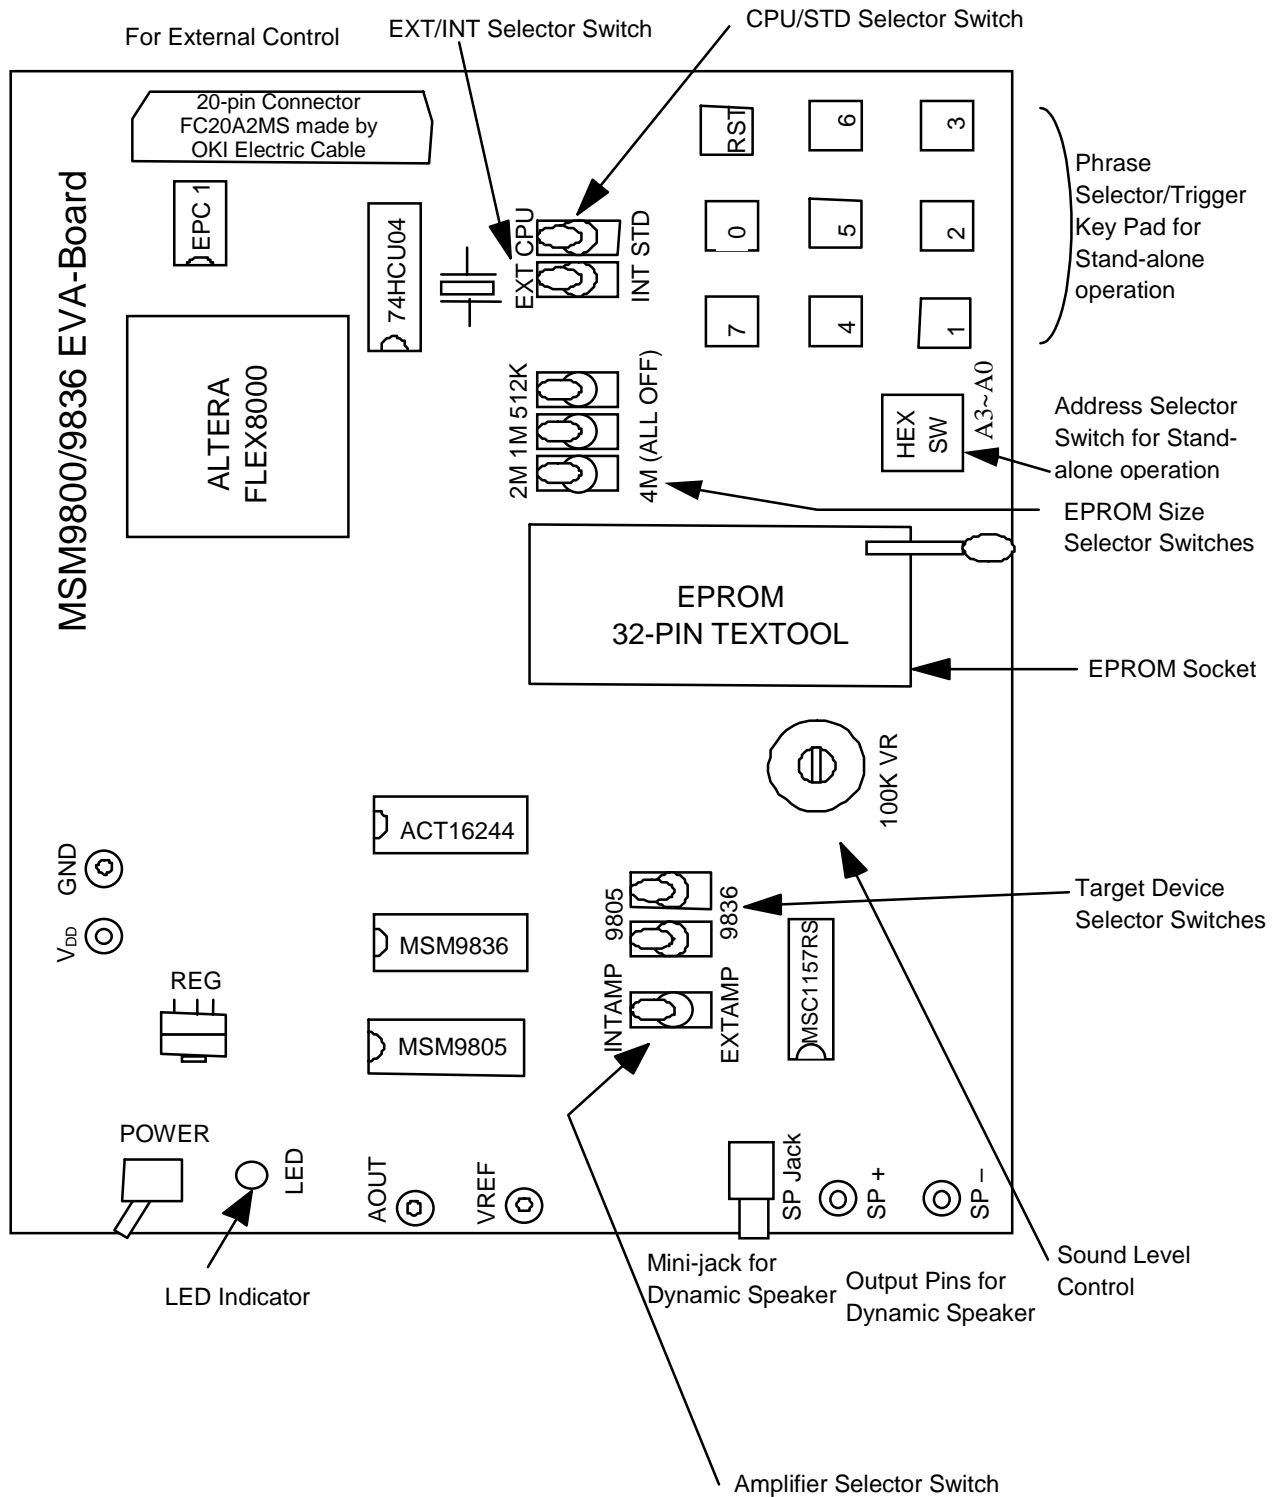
For External Control

EXT/INT Selector Switch

CPU/STD Selector Switch

20-pin Connector FC20A2MS made by OKI Electric Cable

MSM9800/9836 EVA-Board

EPC 1

74HCU04

EXT CPU

INT STD

RST

6

3

0

5

2

7

4

1

Phrase Selector/Trigger Key Pad for Stand-alone operation

ALTERA FLEX8000

2M 1M 512K

4M (ALL OFF)

HEX SW

A3~A0

Address Selector Switch for Stand-alone operation

EPROM Size Selector Switches

EPROM 32-PIN TEXTOOL

EPROM Socket

100K VR

ACT16244

GND

$V_{DD}$

9805

9836

Target Device Selector Switches

MSM9836

MSC1157RS

REG

INTAMP

EXTAMP

MSM9805

POWER

LED

AOUT

VREF

SP Jack

SP +

SP –

LED Indicator

Mini-jack for Dynamic Speaker

Output Pins for Dynamic Speaker

Sound Level Control

Amplifier Selector Switch